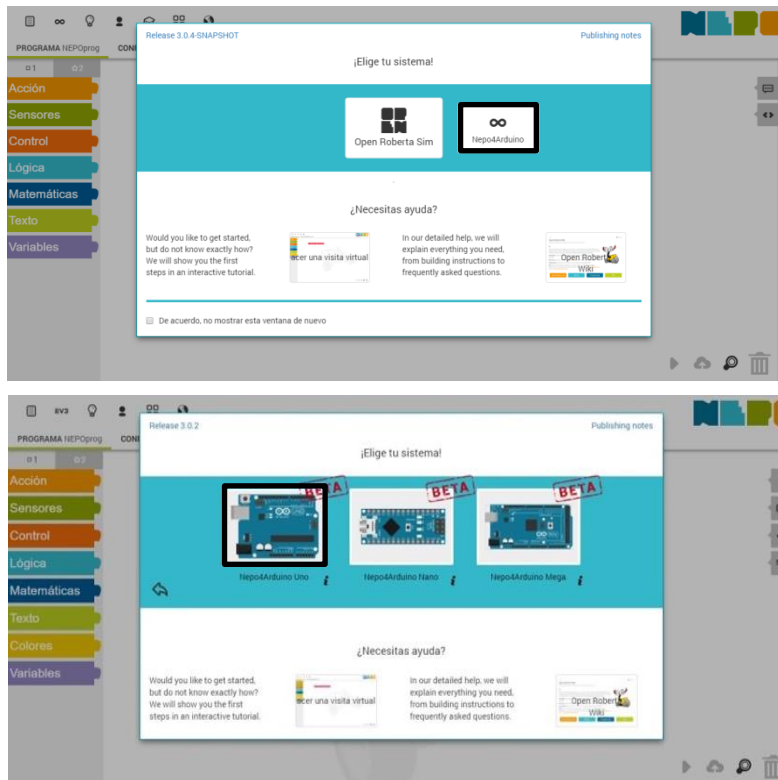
PROGRAMA NEPOprog CON

1 2

Acción
Sensores
Control
Lógica
Matemáticas
Texto
Variables

Release 3.0.4-SNAPSHOT

Publishing notes

¡Elige tu sistema!

Open Roberta Sim

Nepo4Arduino

¿Necesitas ayuda?

Would you like to get started, but do not know exactly how? We will show you the first steps in an interactive tutorial.

acer una visita virtual

In our detailed help, we will explain everything you need, from building instructions to frequently asked questions.

Open Roberta Wiki

De acuerdo, no mostrar esta ventana de nuevo

EV3

PROGRAMA NEPOprog CON

1 2

Acción
Sensores
Control
Lógica
Matemáticas
Texto
Colores
Variables

Release 3.0.2

Publishing notes

¡Elige tu sistema!

BETA

BETA

BETA

Nepo4Arduino Uno

Nepo4Arduino Nano

Nepo4Arduino Mega

¿Necesitas ayuda?

Would you like to get started, but do not know exactly how? We will show you the first steps in an interactive tutorial.

acer una visita virtual

In our detailed help, we will explain everything you need, from building instructions to frequently asked questions.

Open Roberta Wiki